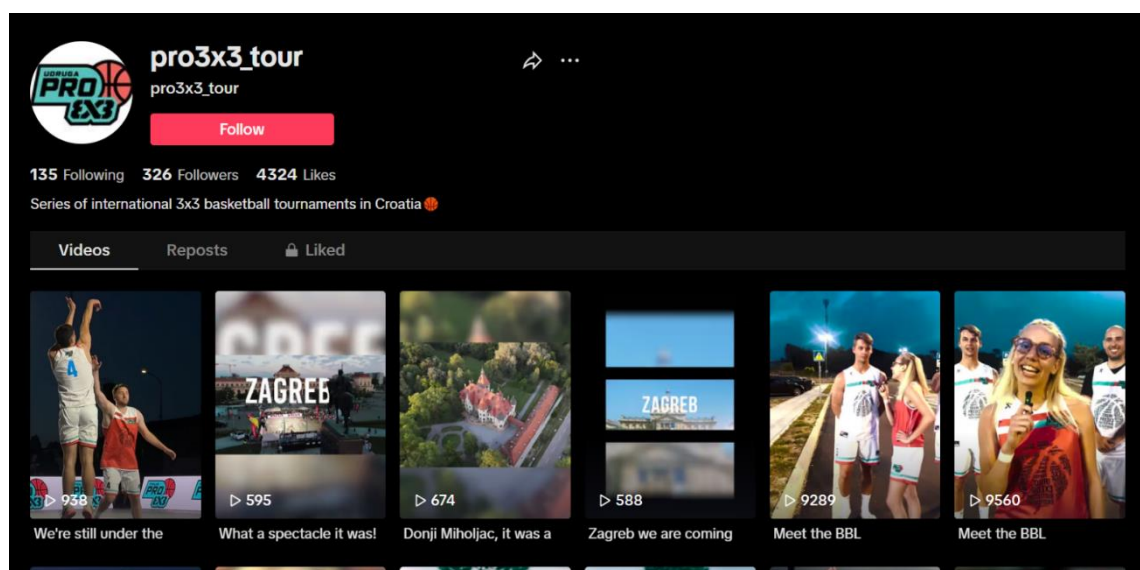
UDRUGA PRO 3X3

pro3x3_tour

pro3x3_tour

Follow

135 Following 326 Followers 4324 Likes

Series of international 3x3 basketball tournaments in Croatia

Videos Reposts Liked

4

PRO 3X3

938

We're still under the

ZAGREB

595

What a spectacle it was!

674

Donji Miholjac, it was a

ZAGREB

588

Zagreb we are coming

9289

Meet the BBL

9560

Meet the BBL